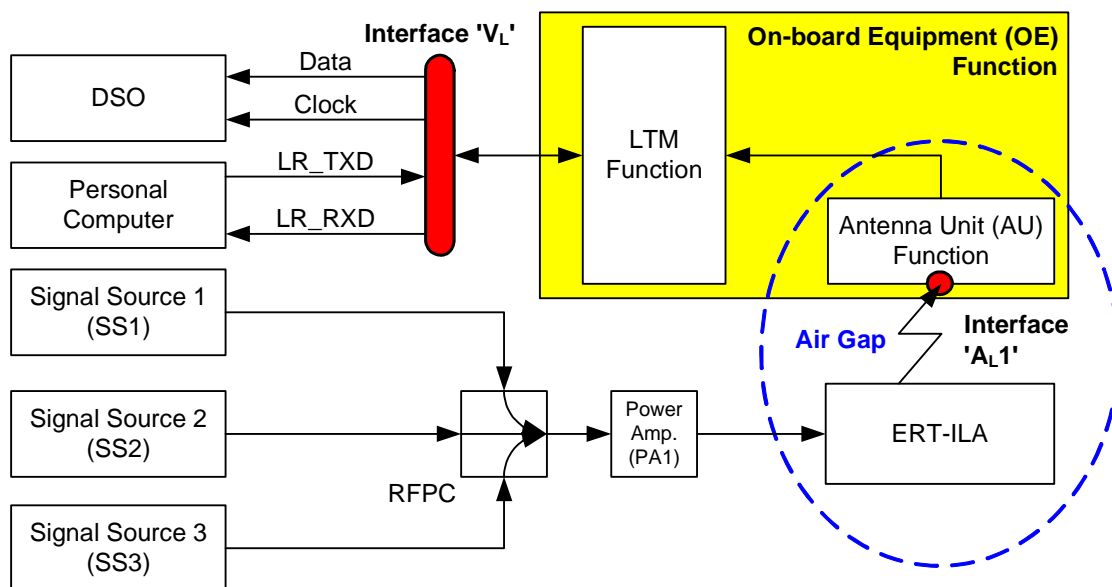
Interface '$V_L$'

On-board Equipment (OE) Function

DSO

Data

Clock

LTM Function

Personal Computer

LR_TXD

LR_RXD

Antenna Unit (AU) Function

Signal Source 1 (SS1)

Air Gap

Interface '$A_L$1'

Signal Source 2 (SS2)

Power Amp. (PA1)

ERT-ILA

RFPC

Signal Source 3 (SS3)